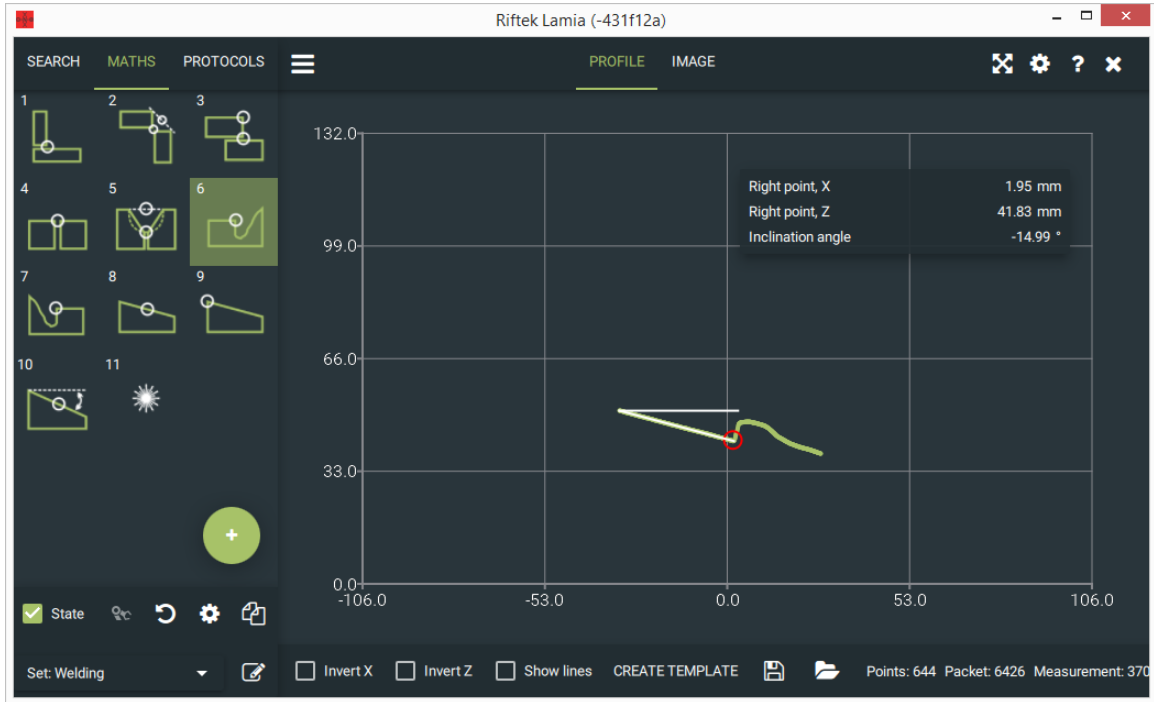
Riftek Lamia (-431f12a)

SEARCH MATHS PROTOCOLS

PROFILE IMAGE

1 2 3 4 5 6 7 8 9 10 11

| Right point, X | 1.95 mm |
|---|---|
| Right point, Z | 41.83 mm |
| Inclination angle | -14.99 ° |

132.0
99.0
66.0
33.0
0.0
-106.0 -53.0 0.0 53.0 106.0

+

State

Set: Welding

Invert X Invert Z Show lines CREATE TEMPLATE Points: 644 Packet: 6426 Measurement: 370